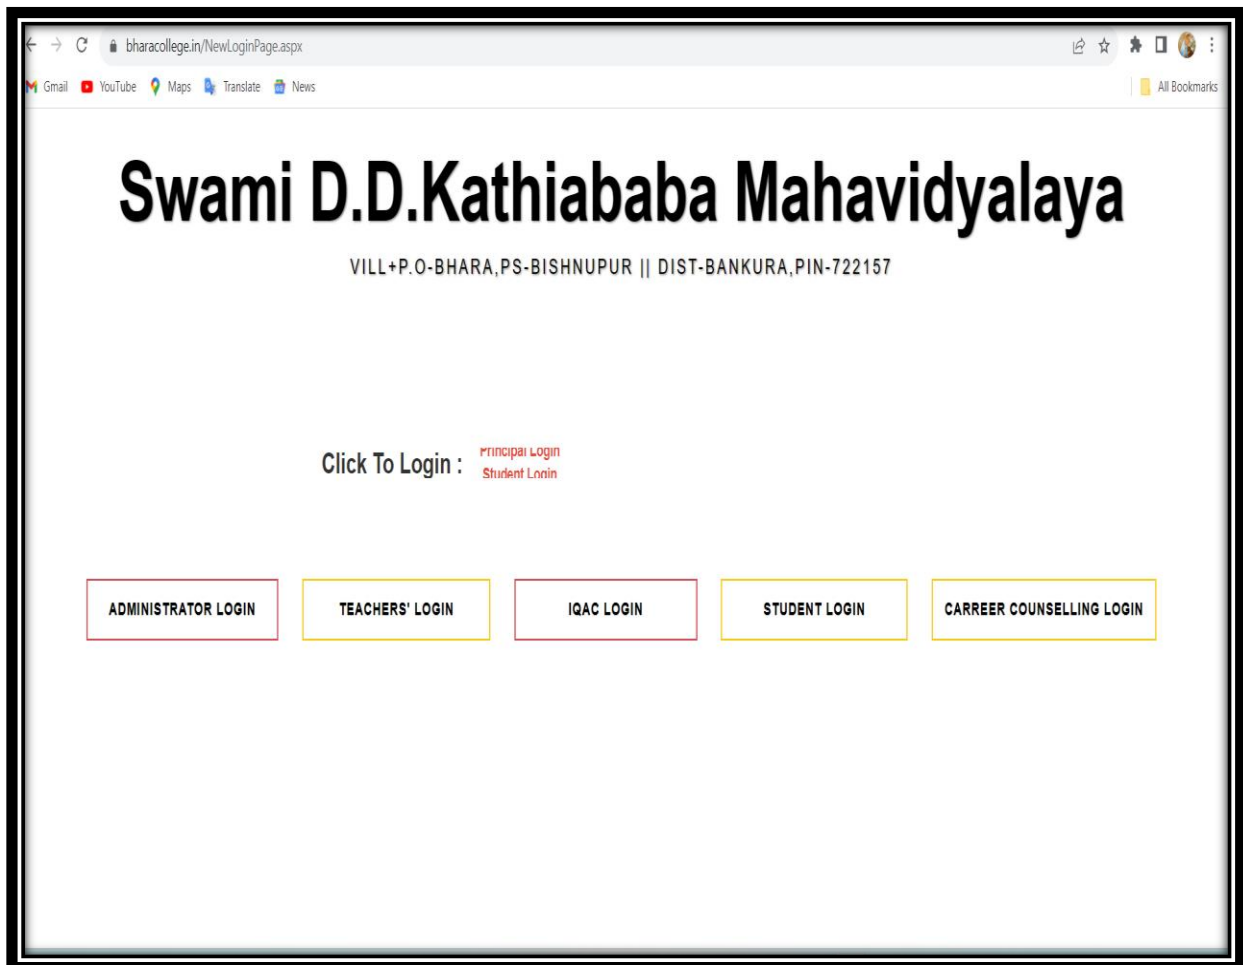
bharacollege.in/NewLoginPage.aspx

Gmail YouTube Maps Translate News

All Bookmarks

Swami D.D.Kathiababa Mahavidyalaya

VILL+P.O-BHARA,PS-BISHNUPUR || DIST-BANKURA,PIN-722157

Click To Login : Principal Login Student Login

ADMINISTRATOR LOGIN

TEACHERS' LOGIN

IQAC LOGIN

STUDENT LOGIN

CARREER COUNSELLING LOGIN